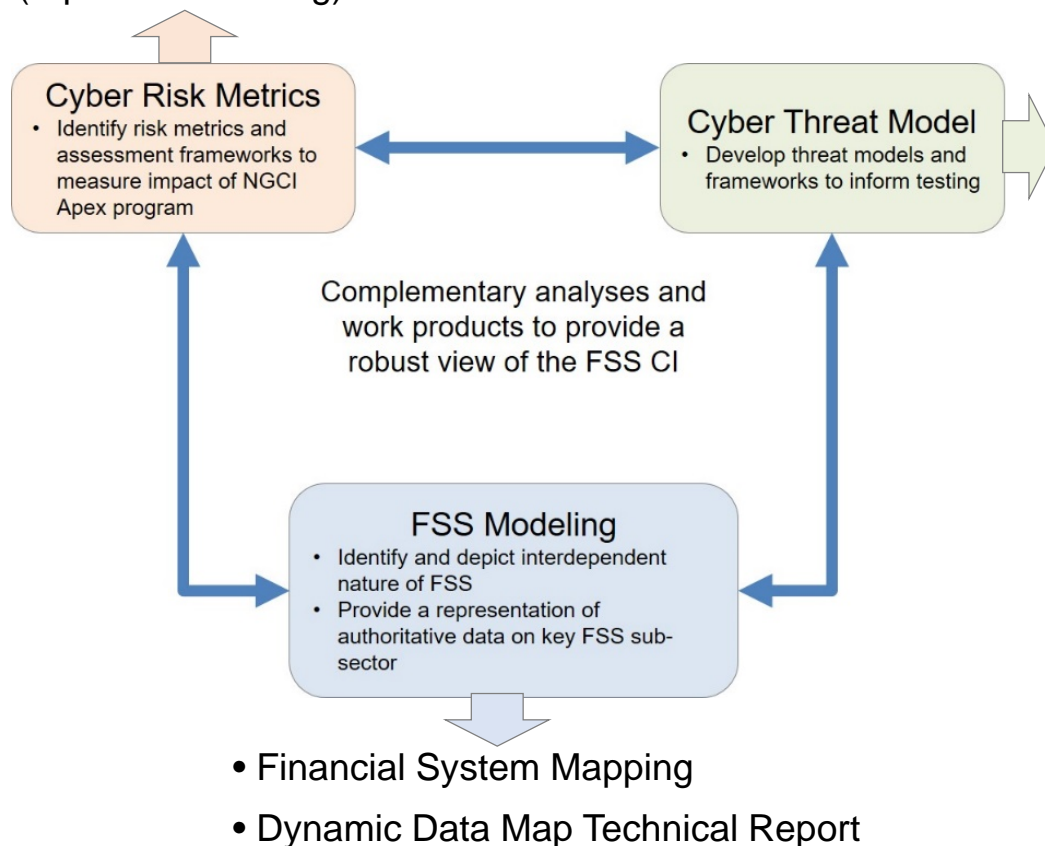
Cyber Risk Metrics
• Identify risk metrics and assessment frameworks to measure impact of NGCI Apex program

Cyber Threat Model
• Develop threat models and frameworks to inform testing

Complementary analyses and work products to provide a robust view of the FSS CI

FSS Modeling
• Identify and depict interdependent nature of FSS
• Provide a representation of authoritative data on key FSS subsector

• Financial System Mapping
• Dynamic Data Map Technical Report